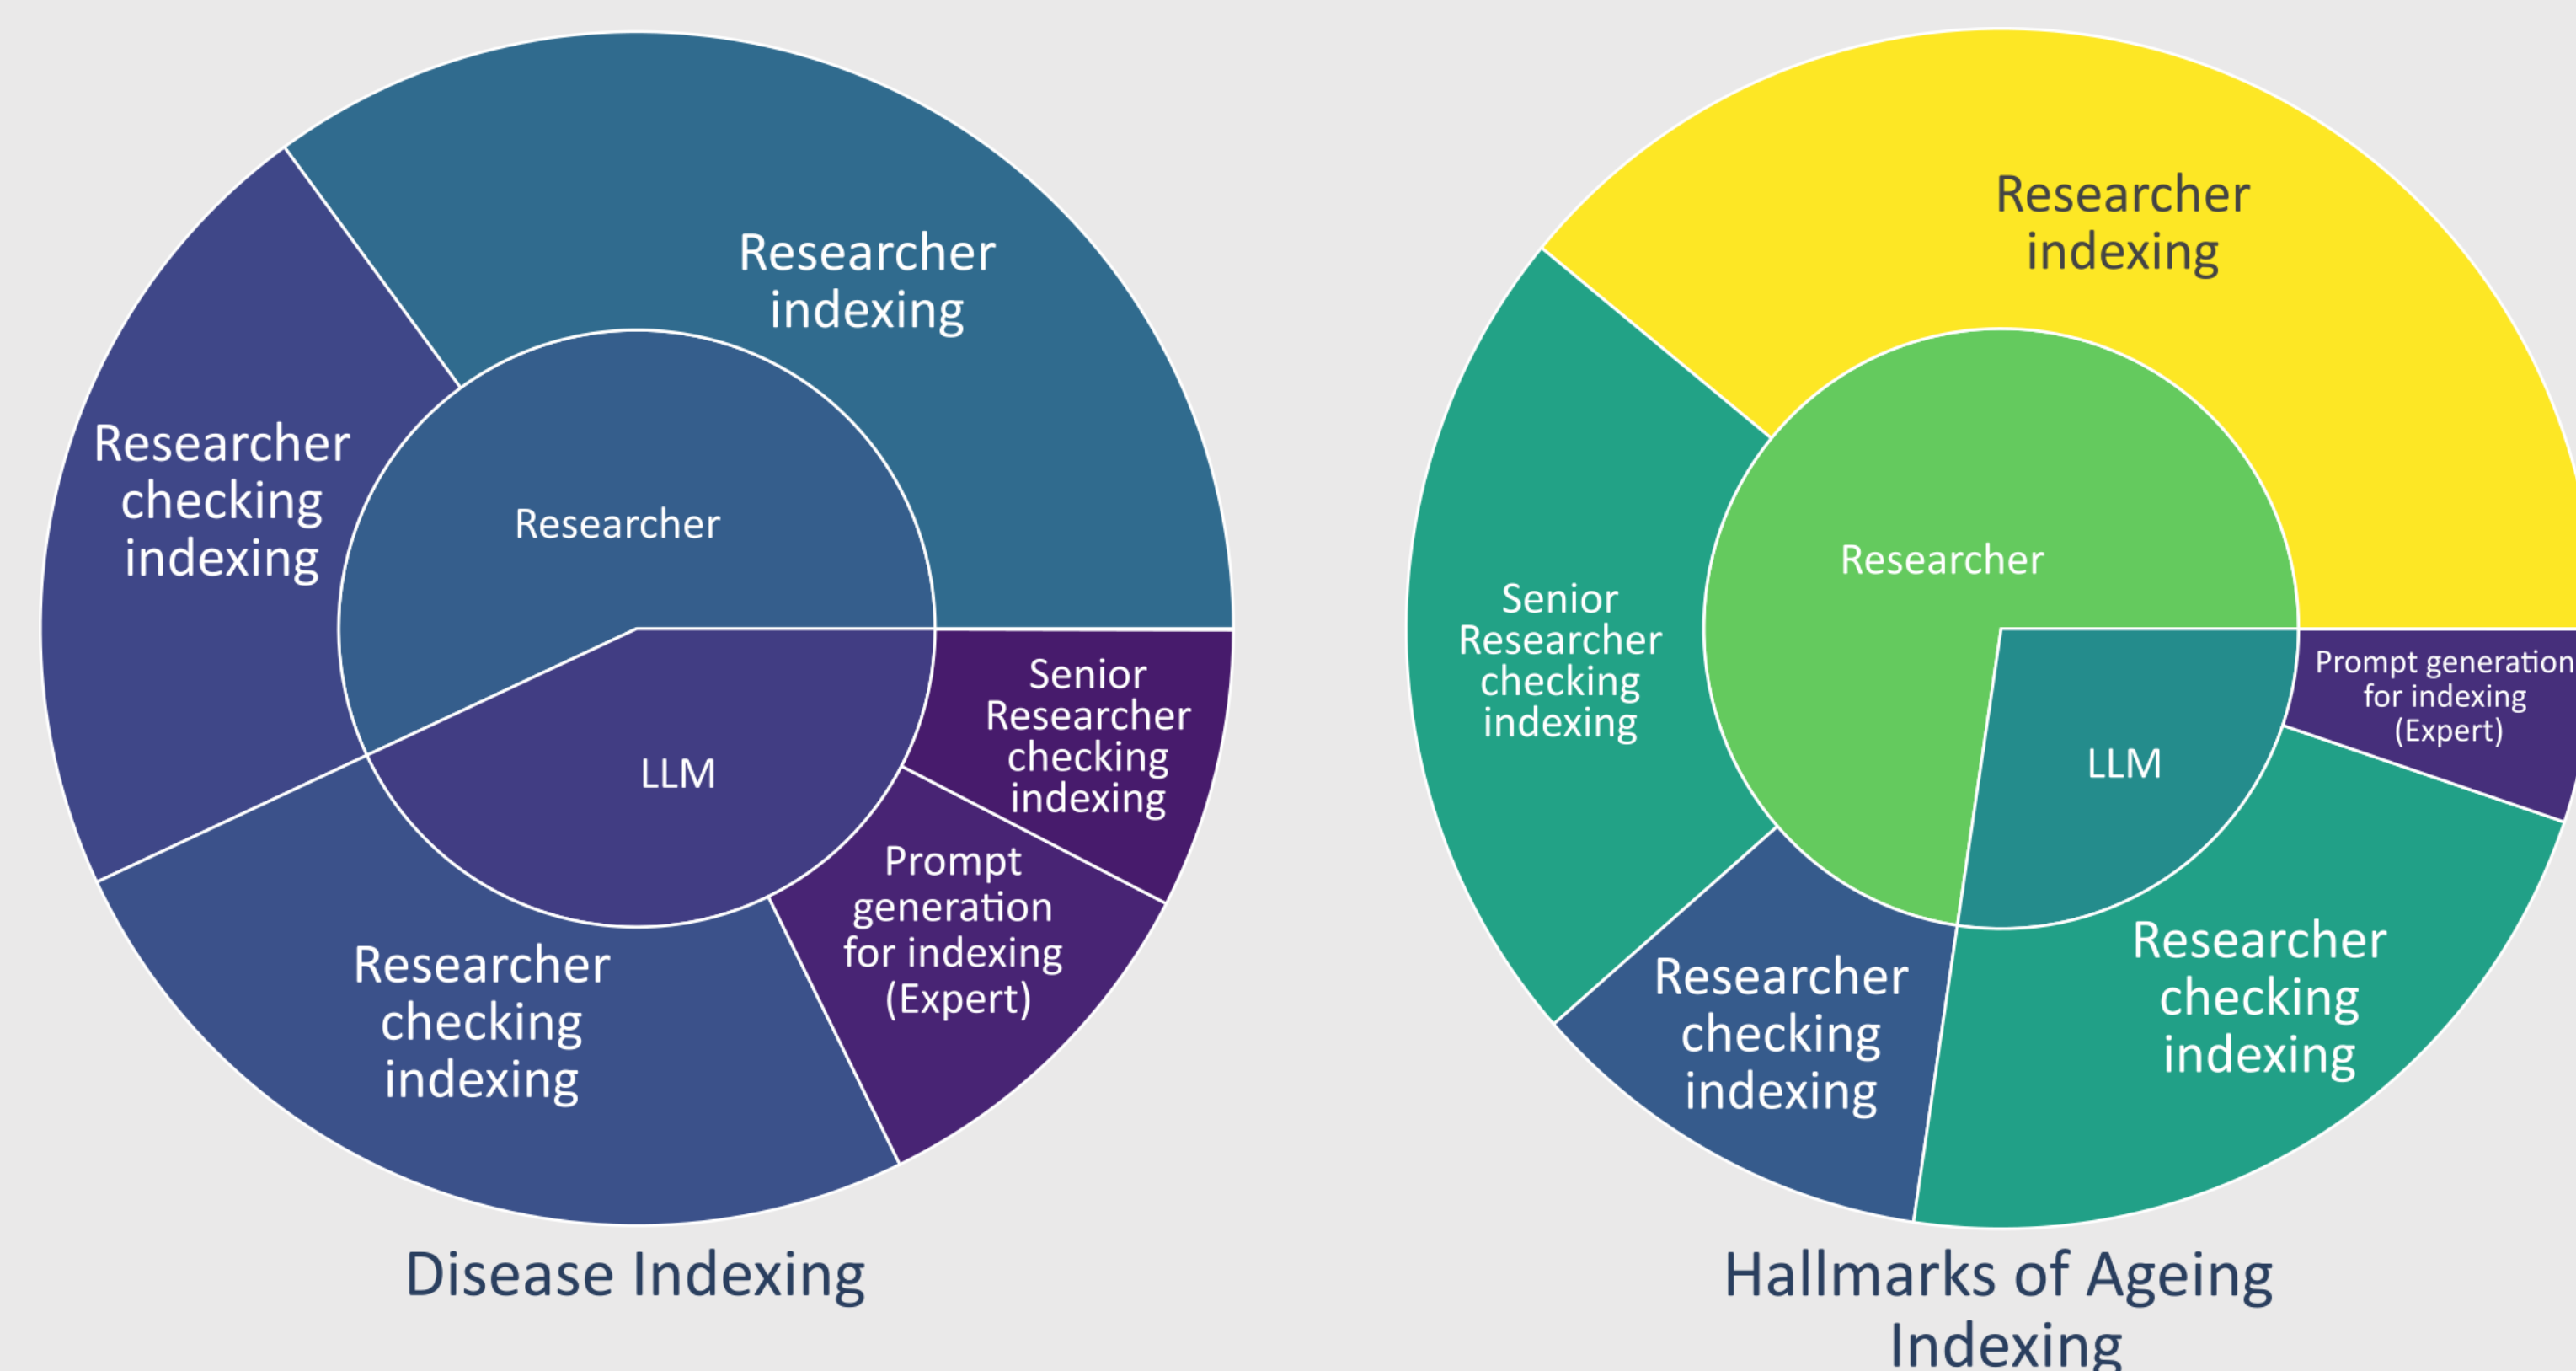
Researcher indexing

Researcher checking indexing

Researcher

LLM

Senior Researcher checking indexing

Prompt generation for indexing (Expert)

Researcher checking indexing

Disease Indexing

Researcher indexing

Senior Researcher checking indexing

Researcher

LLM

Prompt generation for indexing (Expert)

Researcher checking indexing

Researcher checking indexing

Hallmarks of Ageing Indexing